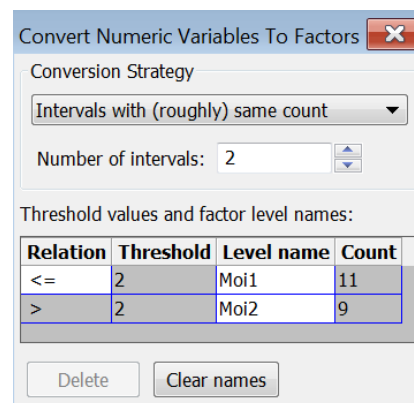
Convert Numeric Variables To Factors

Conversion Strategy

Intervals with (roughly) same count

Number of intervals: 2

Threshold values and factor level names:

| Relation | Threshold | Level name | Count |
|---|---|---|---|
| <= | 2 | Moi1 | 11 |
| > | 2 | Moi2 | 9 |

Delete

Clear names